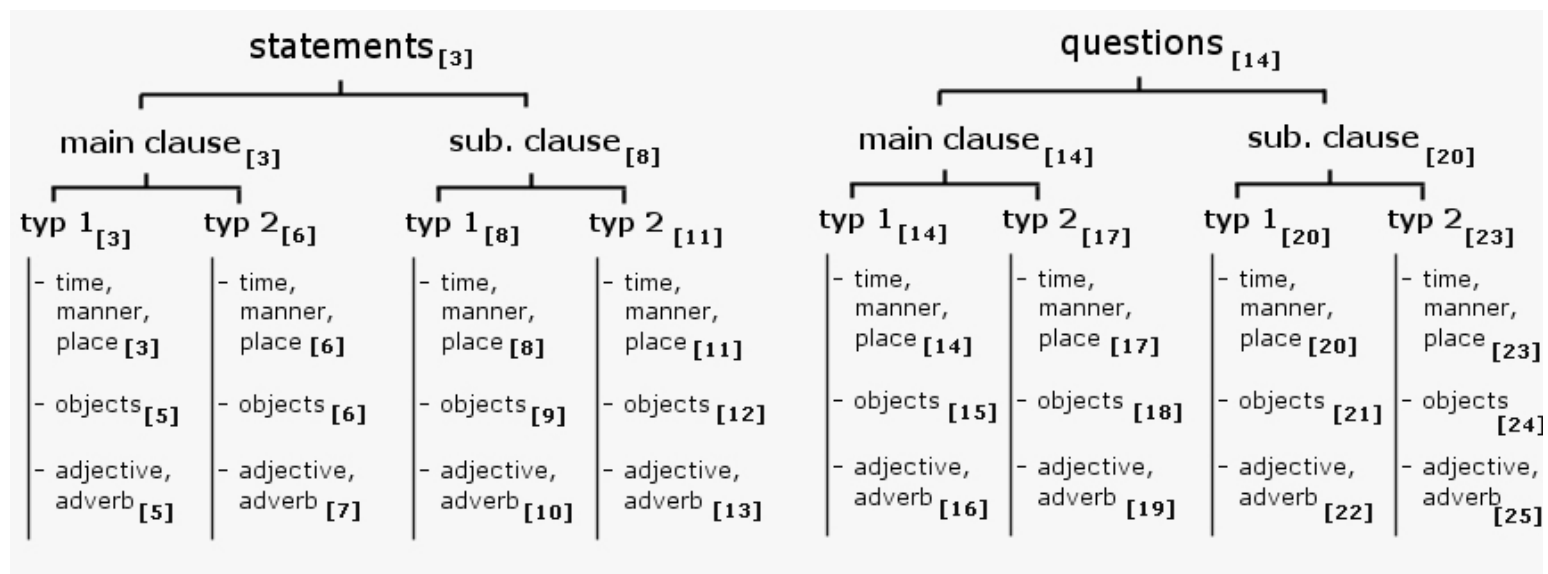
statements$_{[3]}$

main clause$_{[3]}$

typ 1$_{[3]}$
- time, manner, place $_{[3]}$
- objects$_{[5]}$
- adjective, adverb $_{[5]}$

typ 2$_{[6]}$
- time, manner, place $_{[6]}$
- objects $_{[6]}$
- adjective, adverb $_{[7]}$

sub. clause$_{[8]}$

typ 1$_{[8]}$
- time, manner, place $_{[8]}$
- objects$_{[9]}$
- adjective, adverb$_{[10]}$

typ 2 $_{[11]}$
- time, manner, place $_{[11]}$
- objects $_{[12]}$
- adjective, adverb $_{[13]}$

questions $_{[14]}$

main clause$_{[14]}$

typ 1$_{[14]}$
- time, manner, place $_{[14]}$
- objects $_{[15]}$
- adjective, adverb $_{[16]}$

typ 2$_{[17]}$
- time, manner, place $_{[17]}$
- objects $_{[18]}$
- adjective, adverb $_{[19]}$

sub. clause$_{[20]}$

typ 1$_{[20]}$
- time, manner, place $_{[20]}$
- objects $_{[21]}$
- adjective, adverb $_{[22]}$

typ 2$_{[23]}$
- time, manner, place $_{[23]}$
- objects $_{[24]}$
- adjective, adverb $_{[25]}$